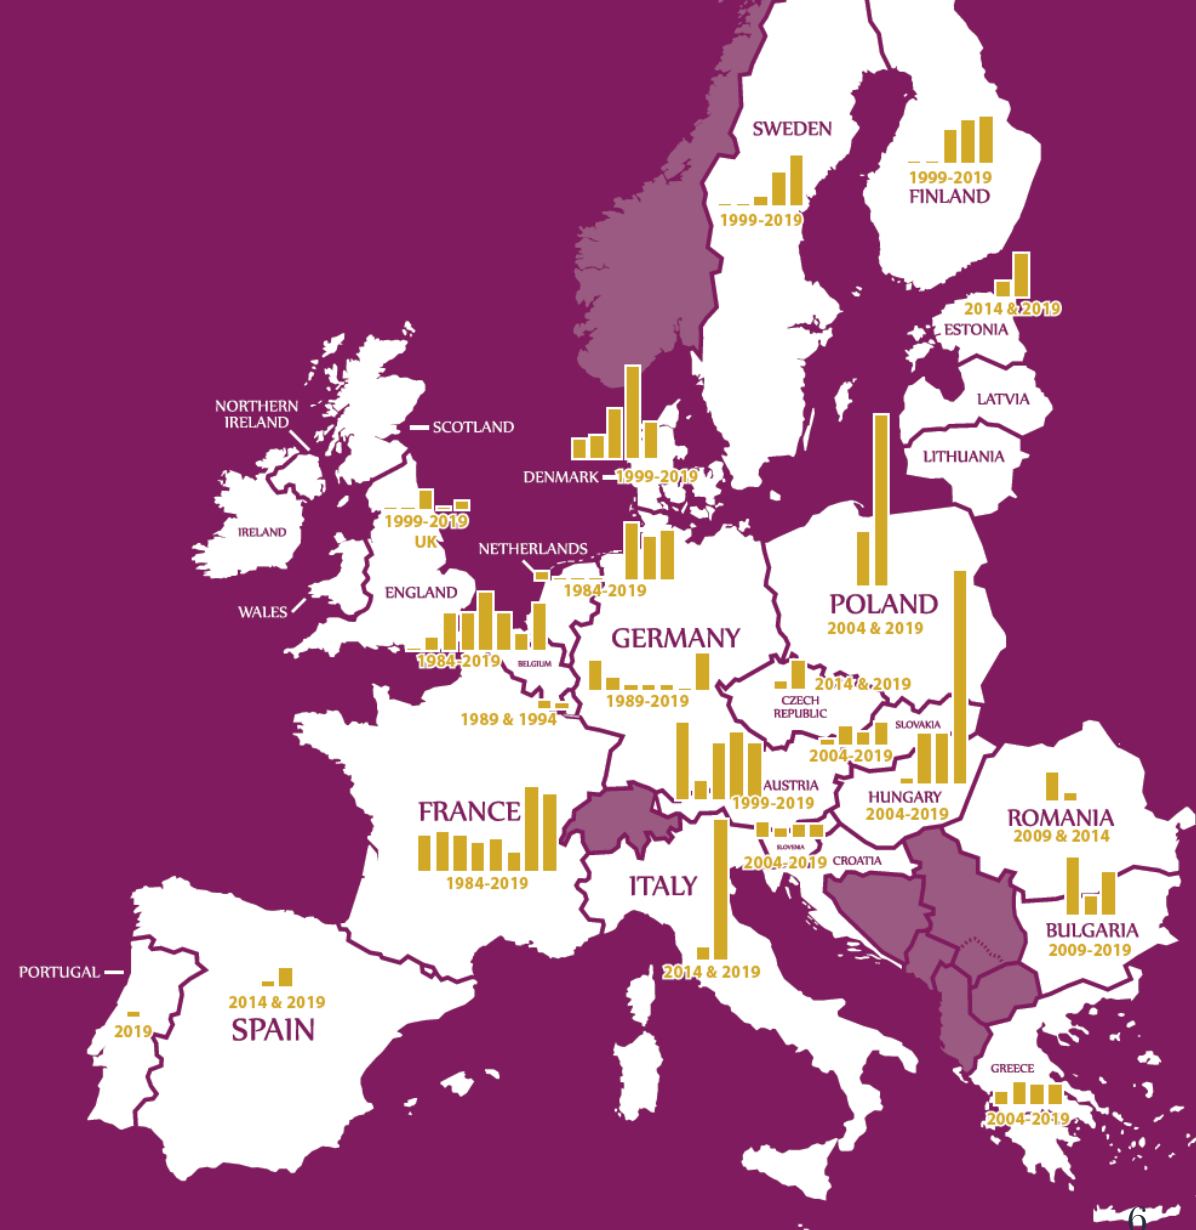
SWEDEN
1999-2019
1999-2019
FINLAND
2014 & 2019
ESTONIA
LATVIA
LITHUANIA
NORTHERN IRELAND
SCOTLAND
DENMARK
1999-2019
1999-2019
UK
IRELAND
NETHERLANDS
1984-2019
ENGLAND
WALES
1984-2019
BELGIUM
POLAND
2004 & 2019
GERMANY
1989-2019
2014 & 2019
CZECH REPUBLIC
1989 & 1994
SLOVAKIA
2004-2019
AUSTRIA
1999-2019
HUNGARY
2004-2019
FRANCE
1984-2019
ROMANIA
2009 & 2014
SLOVENIA
2004-2019
CROATIA
ITALY
BULGARIA
2009-2019
2014 & 2019
PORTUGAL
2014 & 2019
2019
SPAIN
GREECE
2004-2019
6